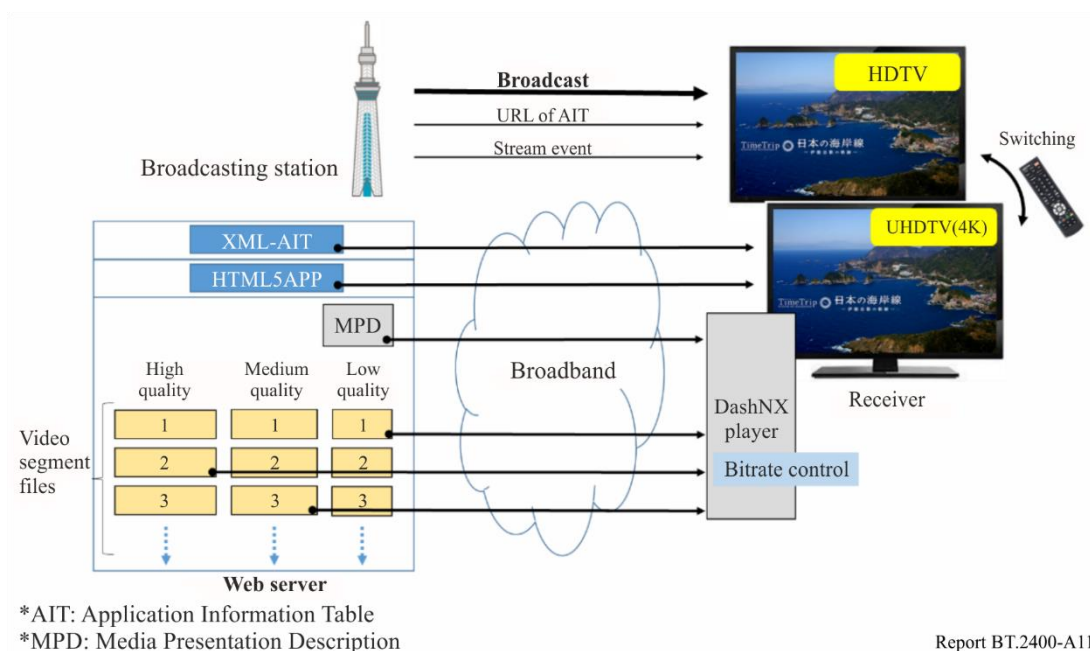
Broadcasting station

Broadcast

URL of AIT

Stream event

HDTV

TimeTrip 日本の海岸線

Switching

UHDTV(4K)

TimeTrip 日本の海岸線

Receiver

XML-AIT

HTML5APP

MPD

Broadband

High quality

Medium quality

Low quality

Video segment files

| 1 | 1 | 1 |
|---|---|---|
| 2 | 2 | 2 |
| 3 | 3 | 3 |

DashNX player

Bitrate control

Web server

*AIT: Application Information Table
*MPD: Media Presentation Description

Report BT.2400-A11